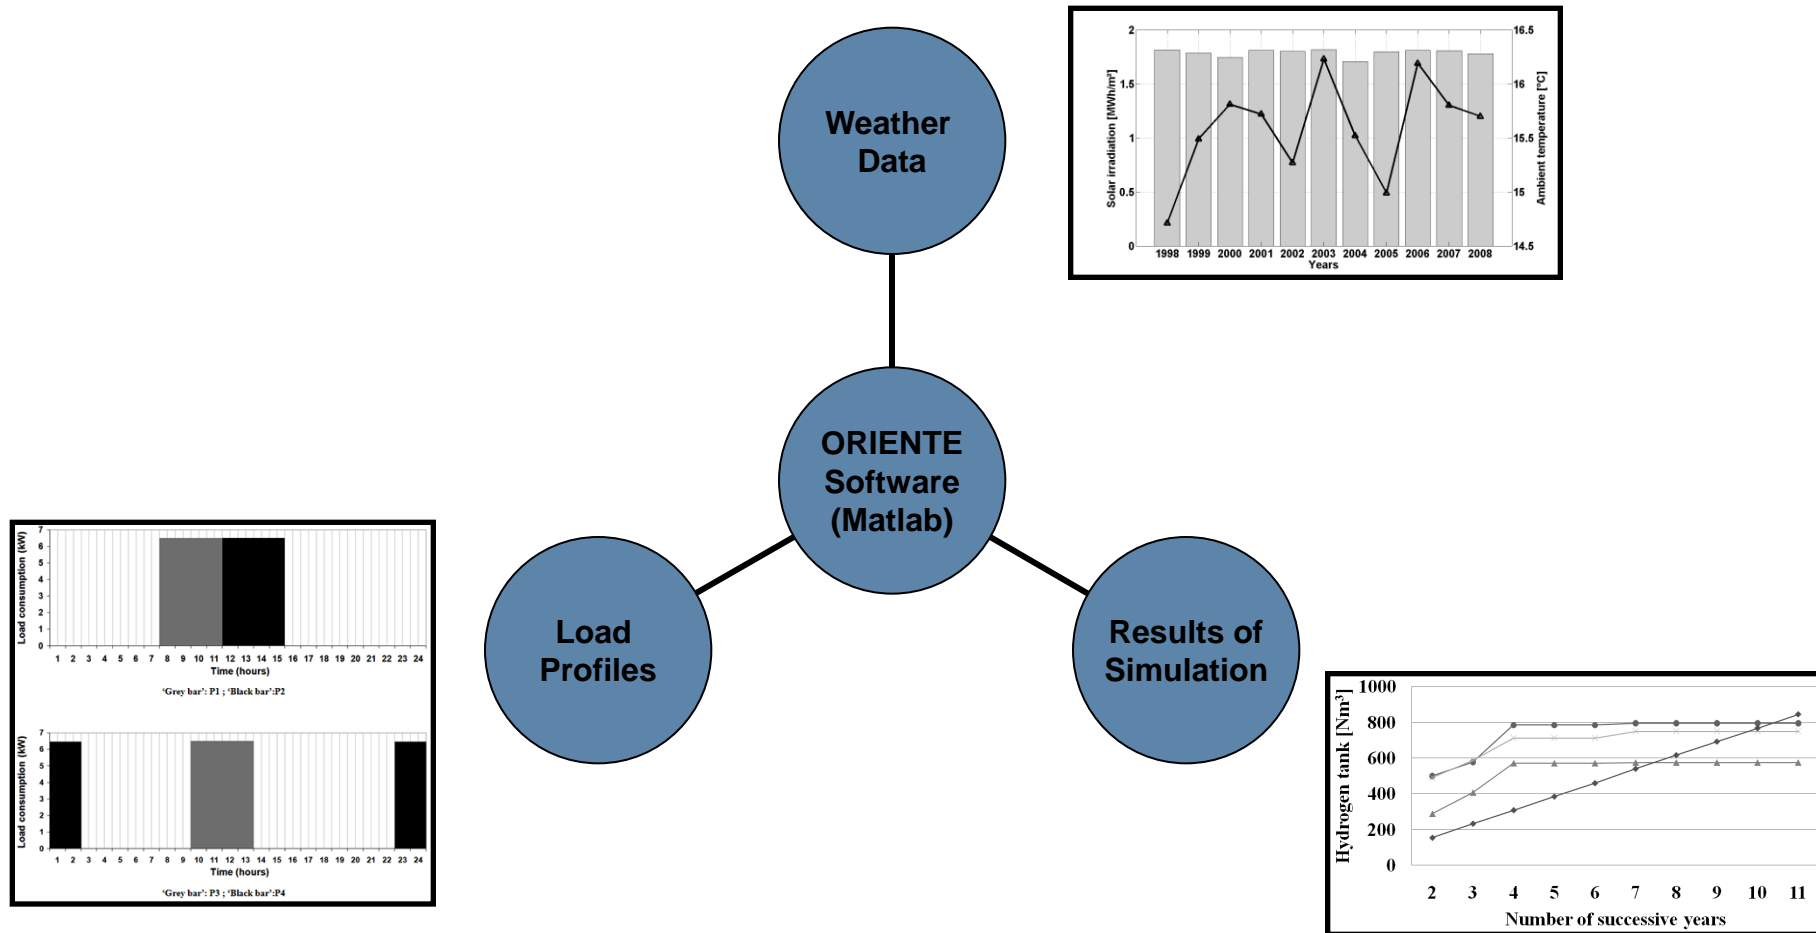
Weather Data

Solar irradiation [MWh/m²]
2
1.5
1
0.5
0
1998 1999 2000 2001 2002 2003 2004 2005 2006 2007 2008
Years
16.5
16
15.5
15
14.5
Ambient temperature [°C]

ORIENTE Software (Matlab)

Load Profiles

Results of Simulation

Load consumption (kW)
7
6
5
4
3
2
1
0
1 2 3 4 5 6 7 8 9 10 11 12 13 14 15 16 17 18 19 20 21 22 23 24
Time (hours)
'Grey bar': P1 ; 'Black bar':P2

Load consumption (kW)
7
6
5
4
3
2
1
0
1 2 3 4 5 6 7 8 9 10 11 12 13 14 15 16 17 18 19 20 21 22 23 24
Time (hours)
'Grey bar': P3 ; 'Black bar':P4

Hydrogen tank [Nm³]
1000
800
600
400
200
0
2 3 4 5 6 7 8 9 10 11
Number of successive years